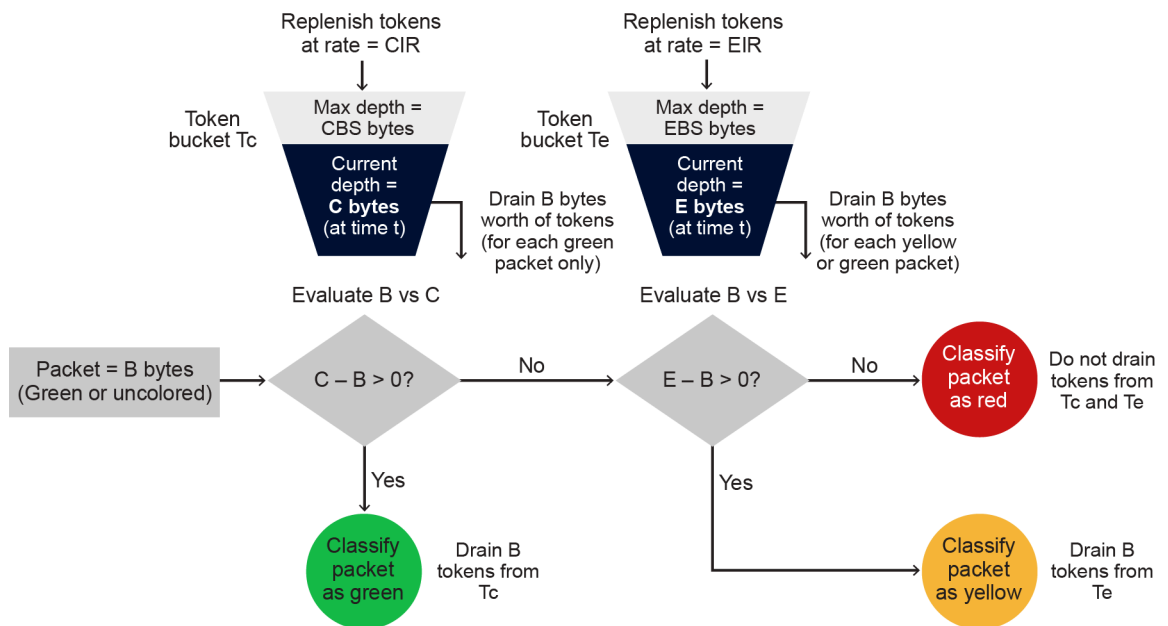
Replenish tokens at rate = CIR

Token bucket Tc

Max depth = CBS bytes

Current depth = **C bytes** (at time t)

Drain B bytes worth of tokens (for each green packet only)

Replenish tokens at rate = EIR

Token bucket Te

Max depth = EBS bytes

Current depth = **E bytes** (at time t)

Drain B bytes worth of tokens (for each yellow or green packet)

Evaluate B vs C

Evaluate B vs E

Packet = B bytes (Green or uncolored)

C – B > 0?

No

E – B > 0?

No

Classify packet as red

Do not drain tokens from Tc and Te

Yes

Yes

Classify packet as green

Drain B tokens from Tc

Classify packet as yellow

Drain B tokens from Te